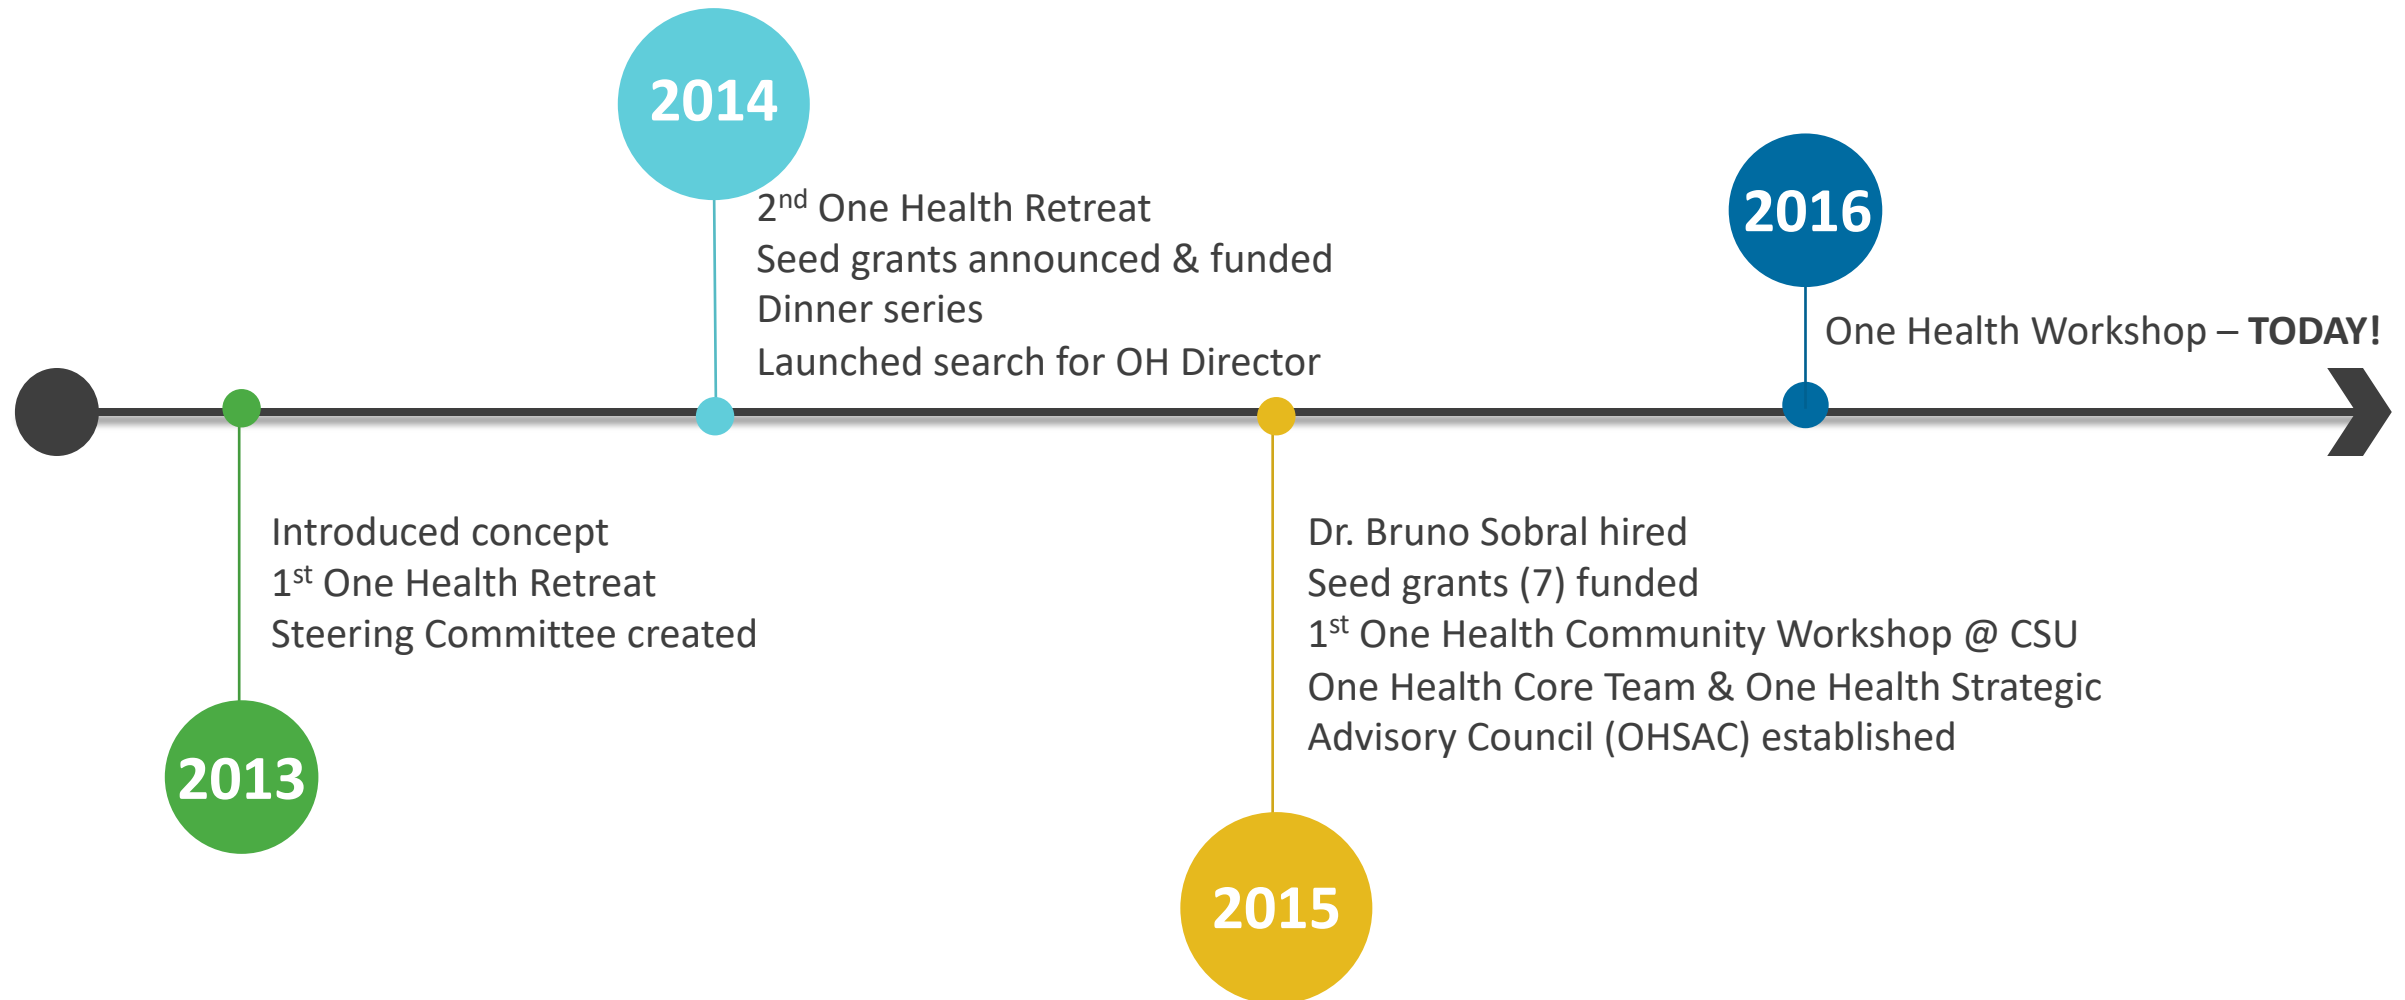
2014

2<sup>nd</sup> One Health Retreat
Seed grants announced & funded
Dinner series
Launched search for OH Director

2016

One Health Workshop – **TODAY!**

Introduced concept
1<sup>st</sup> One Health Retreat
Steering Committee created

2013

Dr. Bruno Sobral hired
Seed grants (7) funded
1<sup>st</sup> One Health Community Workshop @ CSU
One Health Core Team & One Health Strategic Advisory Council (OHSAC) established

2015